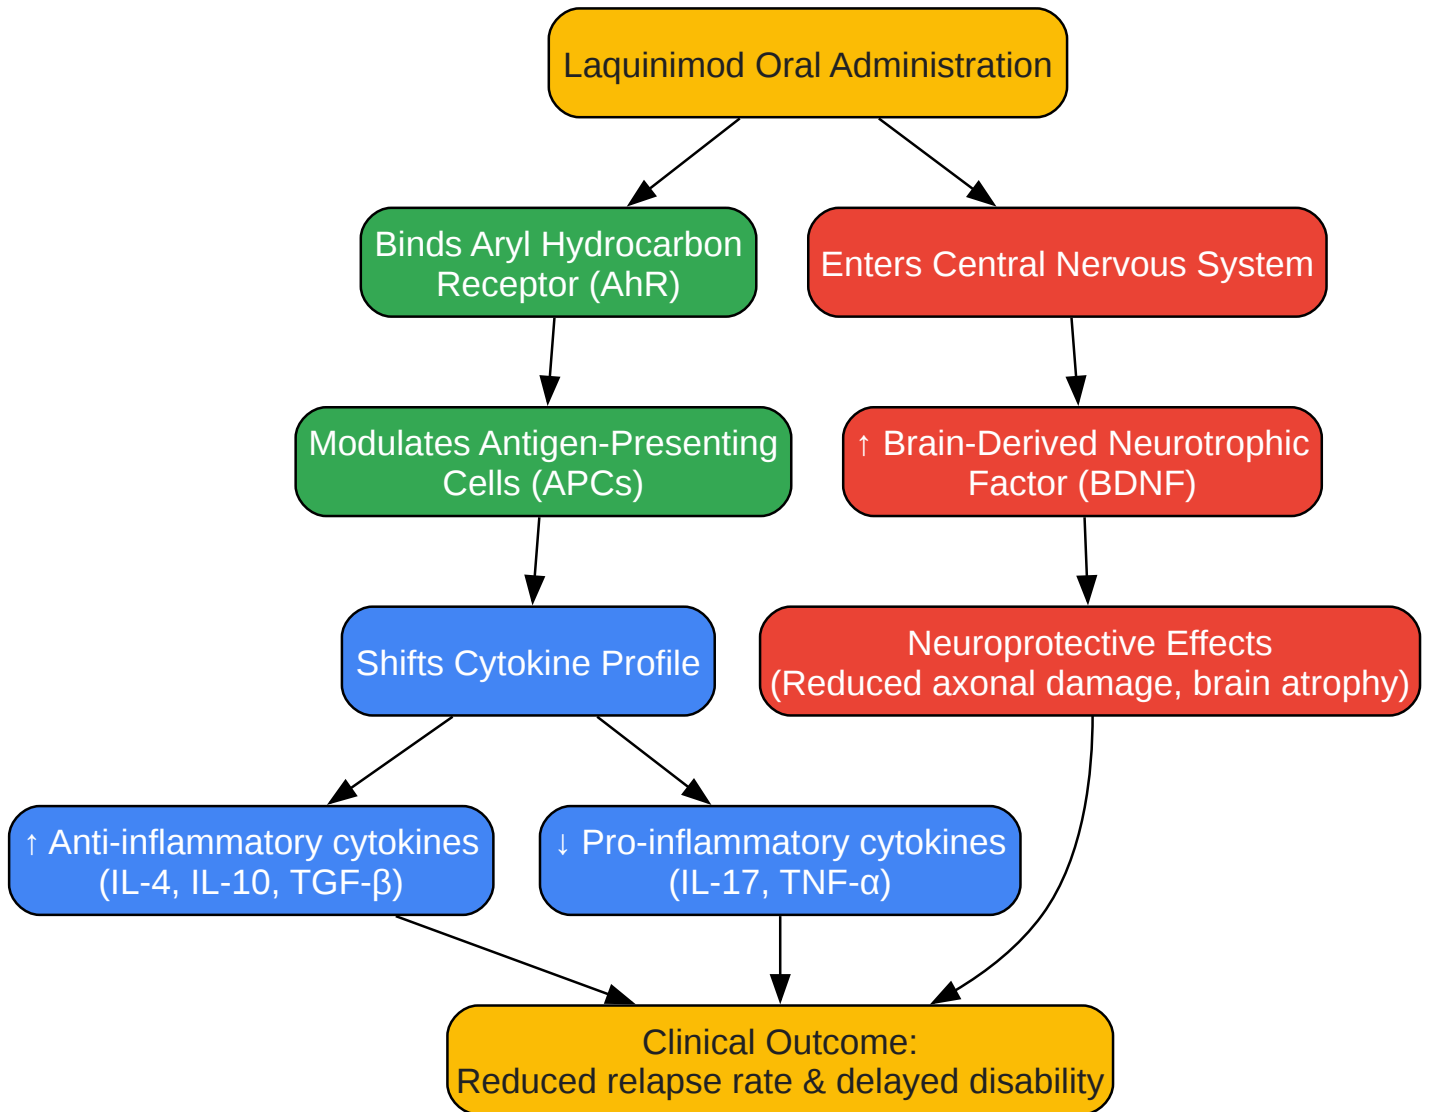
Laquinimod Oral Administration

Binds Aryl Hydrocarbon Receptor (AhR)

Enters Central Nervous System

Modulates Antigen-Presenting Cells (APCs)

↑ Brain-Derived Neurotrophic Factor (BDNF)

Shifts Cytokine Profile

Neuroprotective Effects (Reduced axonal damage, brain atrophy)

↑ Anti-inflammatory cytokines (IL-4, IL-10, TGF-β)

↓ Pro-inflammatory cytokines (IL-17, TNF-α)

Clinical Outcome:
Reduced relapse rate & delayed disability